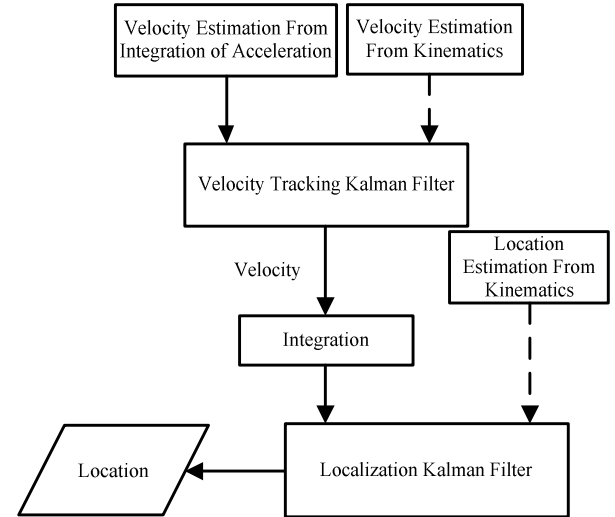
Velocity Estimation From Integration of Acceleration

Velocity Estimation From Kinematics

Velocity Tracking Kalman Filter

Velocity

Location Estimation From Kinematics

Integration

Location

Localization Kalman Filter